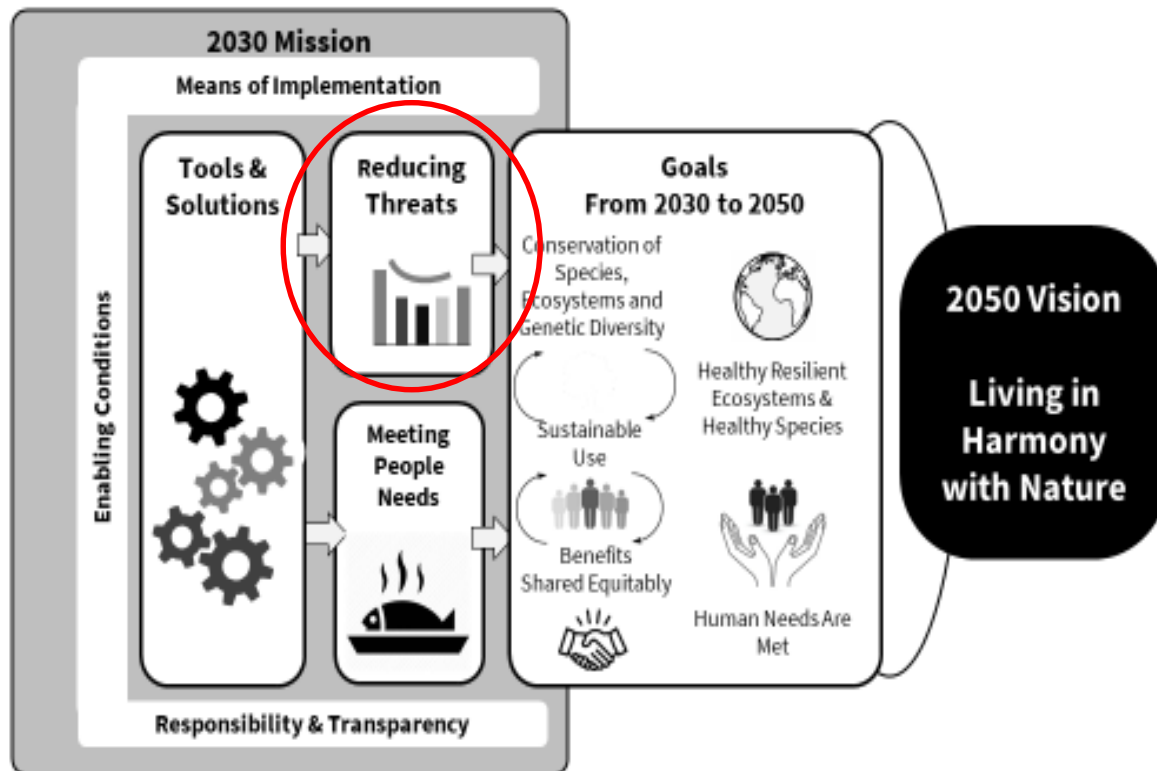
2030 Mission

Means of Implementation

Enabling Conditions

Tools & Solutions

Reducing Threats

Meeting People Needs

Goals From 2030 to 2050

Conservation of Species, Ecosystems and Genetic Diversity

Sustainable Use

Benefits Shared Equitably

Healthy Resilient Ecosystems & Healthy Species

Human Needs Are Met

2050 Vision

Living in Harmony with Nature

Responsibility & Transparency